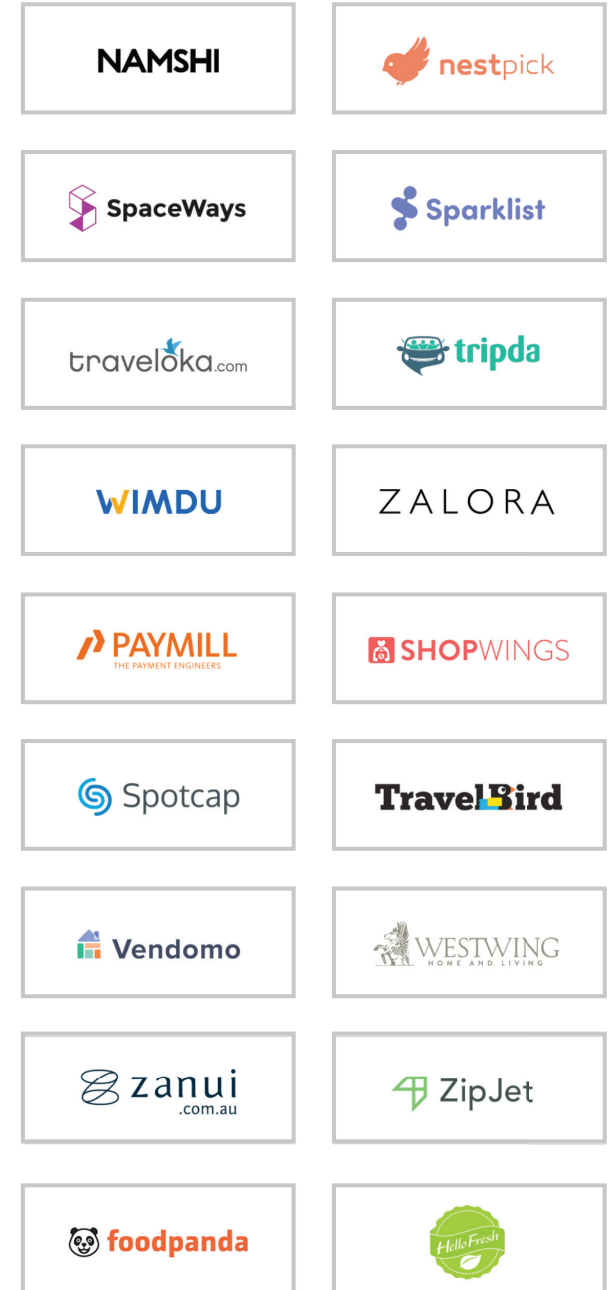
NAMSHI

nestpick

SpaceWays

Sparklist

traveloka.com

tripda

WIMDU

ZALORA

PAYMILL
THE PAYMENT ENGINEERS

SHOPWINGS

Spotcap

TravelBird

Vendomo

WESTWING
HOME AND LIVING

zanui
.com.au

ZipJet

foodpanda

HelloFresh